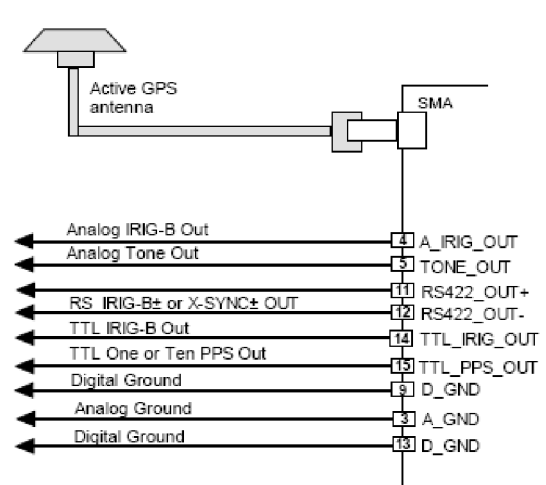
Active GPS antenna

SMA

Analog IRIG-B Out
4 A_IRIG_OUT
Analog Tone Out
5 TONE_OUT
11 RS422_OUT+
RS IRIG-B± or X-SYNC± OUT
12 RS422_OUT-
TTL IRIG-B Out
14 TTL_IRIG_OUT
TTL One or Ten PPS Out
15 TTL_PPS_OUT
Digital Ground
9 D_GND
Analog Ground
3 A_GND
Digital Ground
13 D_GND